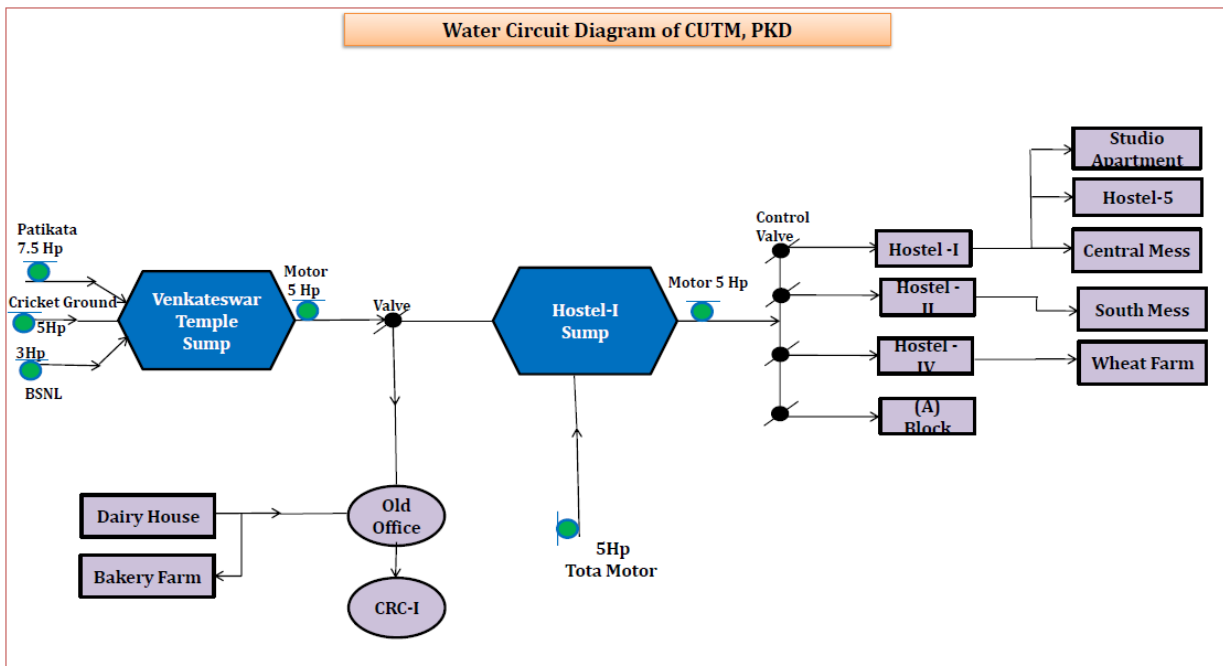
Water Circuit Diagram of CUTM, PKD

Patikata
7.5 Hp

Cricket Ground
5Hp

3Hp
BSNL

Venkateswar Temple Sump

Motor
5 Hp

Valve

Hostel-I Sump

Motor 5 Hp

Control Valve

Hostel -I

Hostel - II

Hostel - IV

(A) Block

Studio Apartment

Hostel-5

Central Mess

South Mess

Wheat Farm

Dairy House

Bakery Farm

Old Office

CRC-I

5Hp
Tota Motor